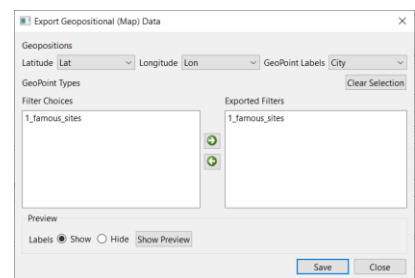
Export Geopositional (Map) Data

Geopositions

Latitude Lat

Longitude Lon

GeoPoint Labels City

GeoPoint Types

Clear Selection

Filter Choices

1_famous_sites

Exported Filters

1_famous_sites

Preview

Labels Show Hide Show Preview

Save

Close